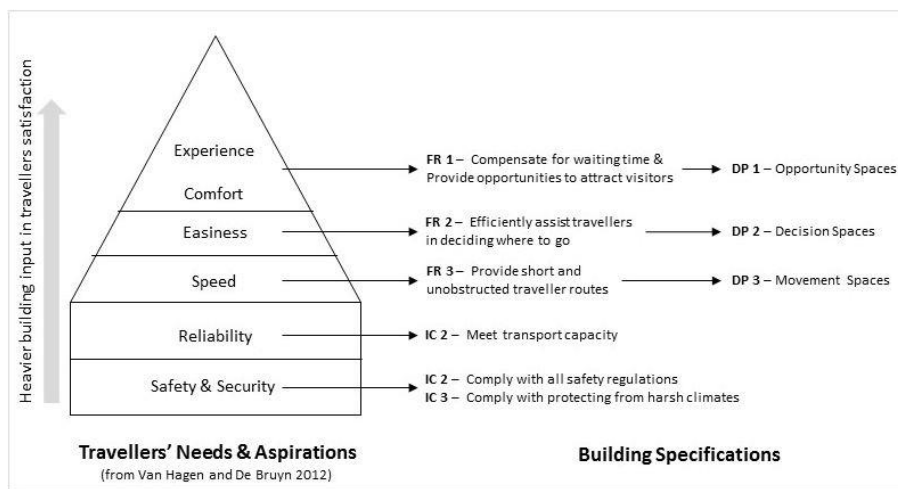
Heavier building input in travellers satisfaction

Experience

Comfort

Easiness

Speed

Reliability

Safety & Security

FR 1 – Compensate for waiting time & Provide opportunities to attract visitors

DP 1 – Opportunity Spaces

FR 2 – Efficiently assist travellers in deciding where to go

DP 2 – Decision Spaces

FR 3 – Provide short and unobstructed traveller routes

DP 3 – Movement Spaces

IC 2 – Meet transport capacity

IC 2 – Comply with all safety regulations
IC 3 – Comply with protecting from harsh climates

Travellers' Needs & Aspirations
(from Van Hagen and De Bruyn 2012)

Building Specifications